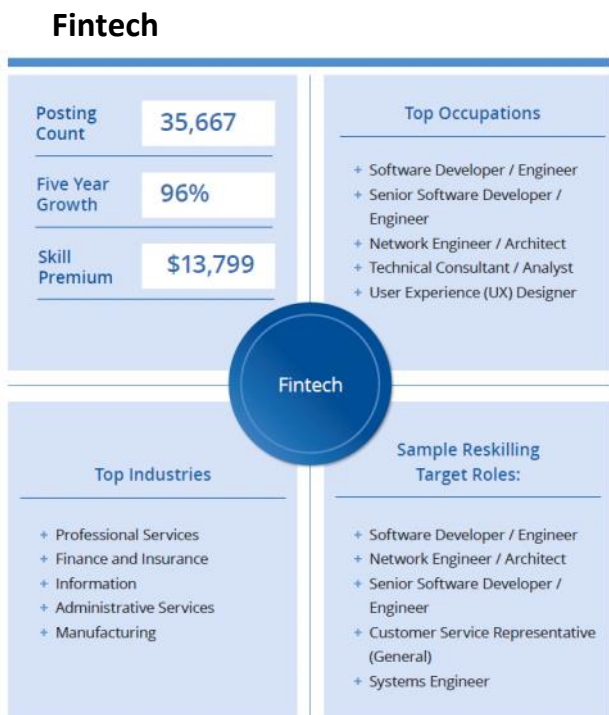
Fintech

Posting Count 35,667

Five Year Growth 96%

Skill Premium $13,799

Top Occupations

+ Software Developer / Engineer
+ Senior Software Developer / Engineer
+ Network Engineer / Architect
+ Technical Consultant / Analyst
+ User Experience (UX) Designer

Fintech

Top Industries

+ Professional Services
+ Finance and Insurance
+ Information
+ Administrative Services
+ Manufacturing

Sample Reskilling Target Roles:

+ Software Developer / Engineer
+ Network Engineer / Architect
+ Senior Software Developer / Engineer
+ Customer Service Representative (General)
+ Systems Engineer